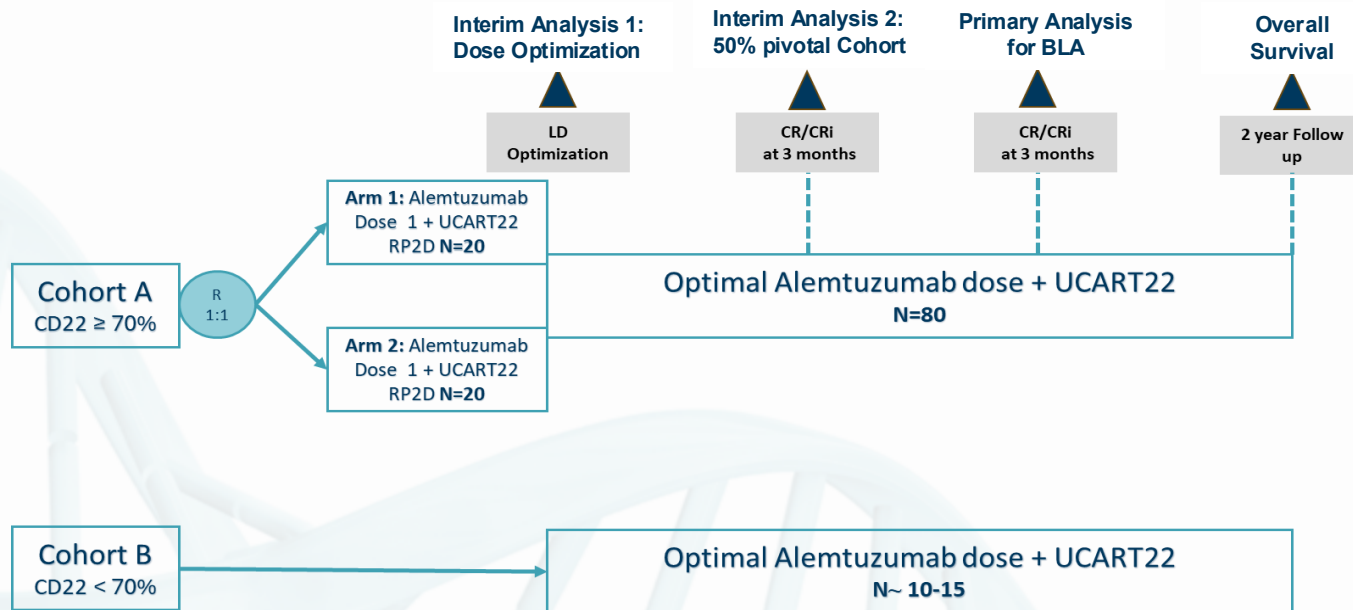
Interim Analysis 1:
Dose Optimization

Interim Analysis 2:
50% pivotal Cohort

Primary Analysis
for BLA

Overall
Survival

LD
Optimization

CR/CRi
at 3 months

CR/CRi
at 3 months

2 year Follow
up

Arm 1: Alemtuzumab
Dose 1 + UCART22
RP2D N=20

Cohort A
CD22 ≥ 70%

R
1:1

Optimal Alemtuzumab dose + UCART22
N=80

Arm 2: Alemtuzumab
Dose 1 + UCART22
RP2D N=20

Cohort B
CD22 < 70%

Optimal Alemtuzumab dose + UCART22
N~ 10-15